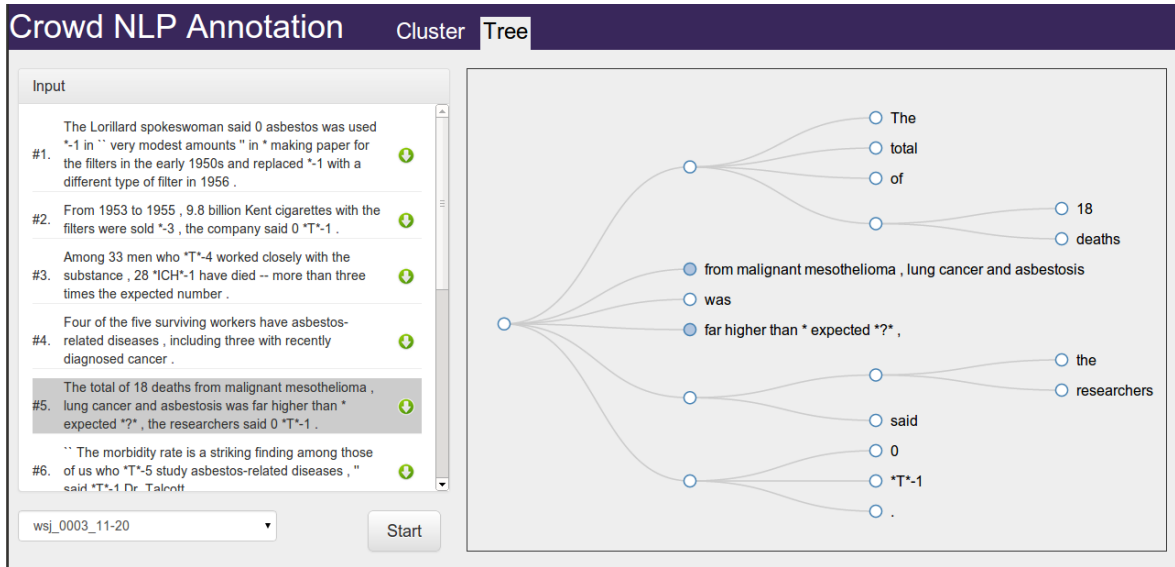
Crowd NLP Annotation

Cluster Tree

Input

#1. The Lorillard spokeswoman said 0 asbestos was used *-1 in `` very modest amounts '' in * making paper for the filters in the early 1950s and replaced *-1 with a different type of filter in 1956 .

#2. From 1953 to 1955 , 9.8 billion Kent cigarettes with the filters were sold *-3 , the company said 0 *T*-1 .

#3. Among 33 men who *T*-4 worked closely with the substance , 28 *ICH*-1 have died -- more than three times the expected number .

#4. Four of the five surviving workers have asbestos-related diseases , including three with recently diagnosed cancer .

#5. The total of 18 deaths from malignant mesothelioma , lung cancer and asbestosis was far higher than * expected *?* , the researchers said 0 *T*-1 .

#6. `` The morbidity rate is a striking finding among those of us who *T*-5 study asbestos-related diseases , '' said *T*-1 Dr. Talcott

wsj_0003_11-20

Start

The
total
of
18
deaths
from malignant mesothelioma , lung cancer and asbestosis
was
far higher than * expected *?* ,
the
researchers
said
0
*T*-1
.